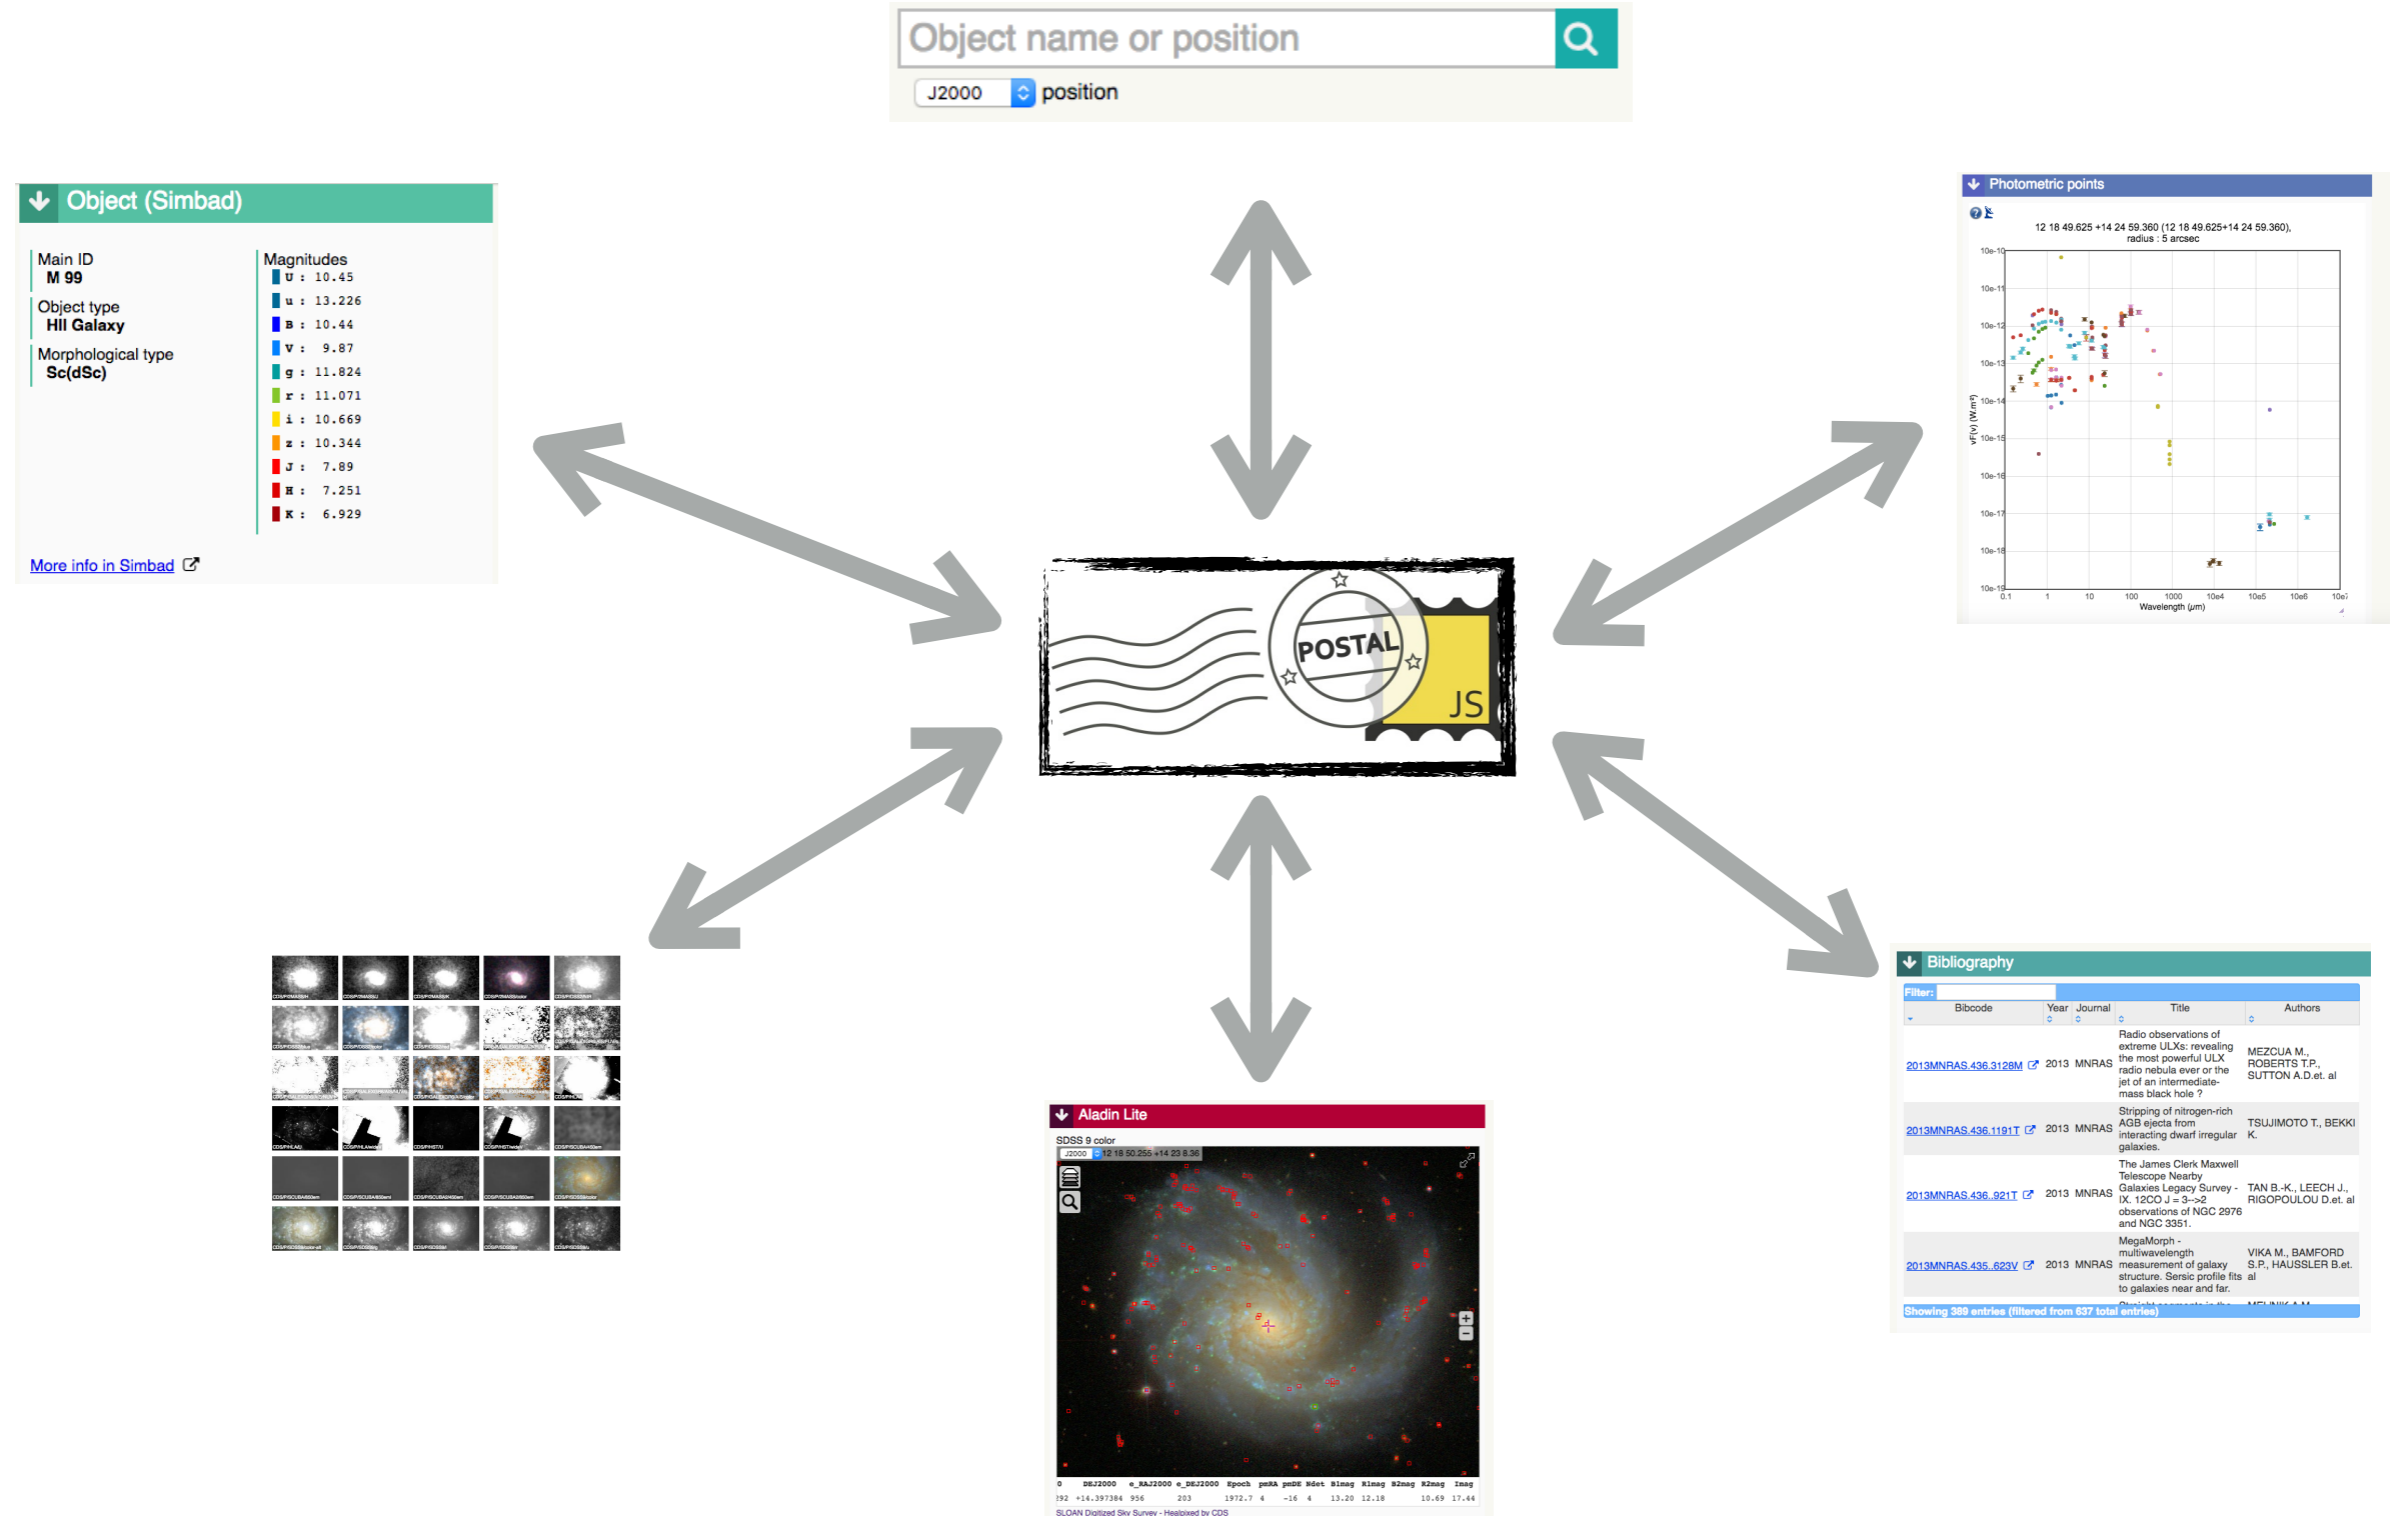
Object name or position

J2000 position

Object (Simbad)

Main ID
M 99

Object type
HII Galaxy

Morphological type
Sc(dSc)

Magnitudes
U : 10.45
u : 13.226
B : 10.44
V : 9.87
g : 11.824
r : 11.071
i : 10.669
z : 10.344
J : 7.89
H : 7.251
K : 6.929

More info in Simbad

Photometric points

12 18 49.625 +14 24 59.360 (12 18 49.625+14 24 59.360), radius : 5 arcsec

Wavelength (μm)

POSTAL

JS

Bibliography

Filter:

| Bibcode | Year | Journal | Title | Authors |
|---|---|---|---|---|
| 2013MNRAS.436.3128M | 2013 | MNRAS | Radio observations of extreme ULXs: revealing the most powerful ULX radio nebula ever or the jet of an intermediate-mass black hole ? | MEZCUA M., ROBERTS T.P., SUTTON A.D.et. al |
| 2013MNRAS.436.1191T | 2013 | MNRAS | Stripping of nitrogen-rich AGB ejecta from interacting dwarf irregular galaxies. | TSUJIMOTO T., BEKKI K. |
| 2013MNRAS.436..921T | 2013 | MNRAS | The James Clerk Maxwell Telescope Nearby Galaxies Legacy Survey - IX. 12CO J = 3-->2 observations of NGC 2976 and NGC 3351. | TAN B.-K., LEECH J., RIGOPOULOU D.et. al |
| 2013MNRAS.435..623V | 2013 | MNRAS | MegaMorph - multiwavelength measurement of galaxy structure. Sersic profile fits to galaxies near and far. | VIKA M., BAMFORD S.P., HAUSSLER B.et. al |

Showing 389 entries (filtered from 637 total entries)

Aladin Lite

SDSS 9 color

J2000 12 18 50.255 +14 23 8.36

SLOAN Digitized Sky Survey - Healpixed by CDS